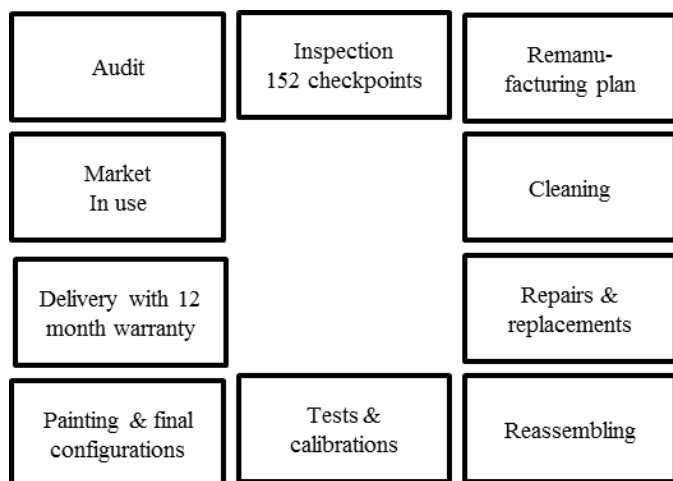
Audit

Inspection
152 checkpoints

Remanufacturing plan

Market
In use

Cleaning

Delivery with 12 month warranty

Repairs & replacements

Painting & final configurations

Tests & calibrations

Reassembling